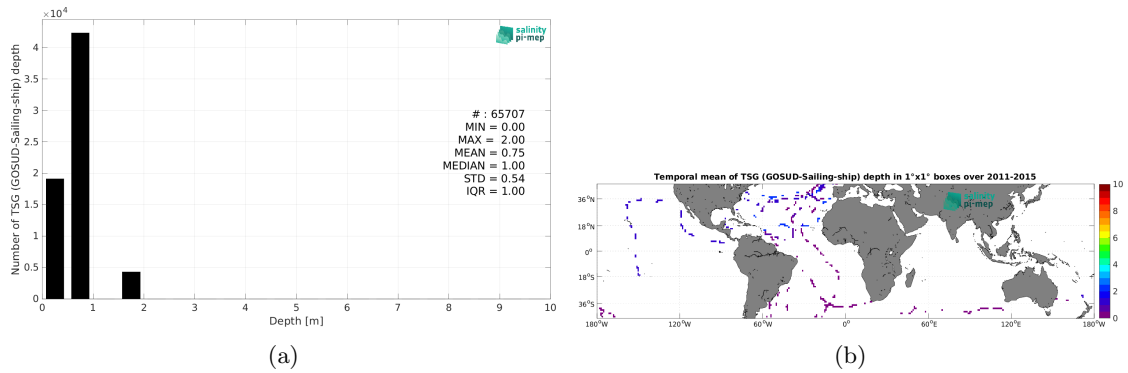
$\times10^4$

salinity pi-mep

Number of TSG (GOSUD-Sailing-ship) depth

4
3.5
3
2.5
2
1.5
1
0.5
0

# : 65707
MIN = 0.00
MAX = 2.00
MEAN = 0.75
MEDIAN = 1.00
STD = 0.54
IQR = 1.00

0 1 2 3 4 5 6 7 8 9 10
Depth [m]

(a)

Temporal mean of TSG (GOSUD-Sailing-ship) depth in 1°x1° boxes over 2011-2015

36°N
18°N
0°
18°S
36°S

180°W 120°W 60°W 0° 60°E 120°E 180°W

salinity pi-mep

10
8
6
4
2
0

(b)